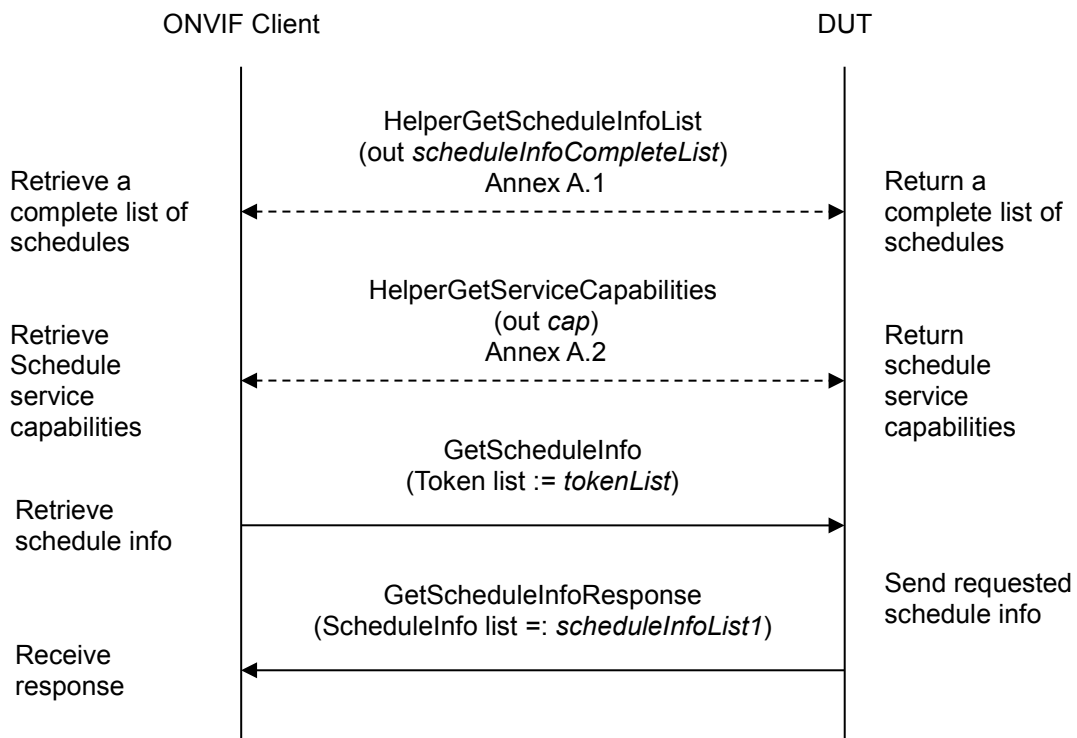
ONVIF Client

DUT

HelperGetScheduleInfoList
(out scheduleInfoCompleteList)
Annex A.1

Retrieve a complete list of schedules

Return a complete list of schedules

HelperGetServiceCapabilities
(out cap)
Annex A.2

Retrieve Schedule service capabilities

Return schedule service capabilities

GetScheduleInfo
(Token list := tokenList)

Retrieve schedule info

GetScheduleInfoResponse
(ScheduleInfo list =: scheduleInfoList1)

Send requested schedule info

Receive response